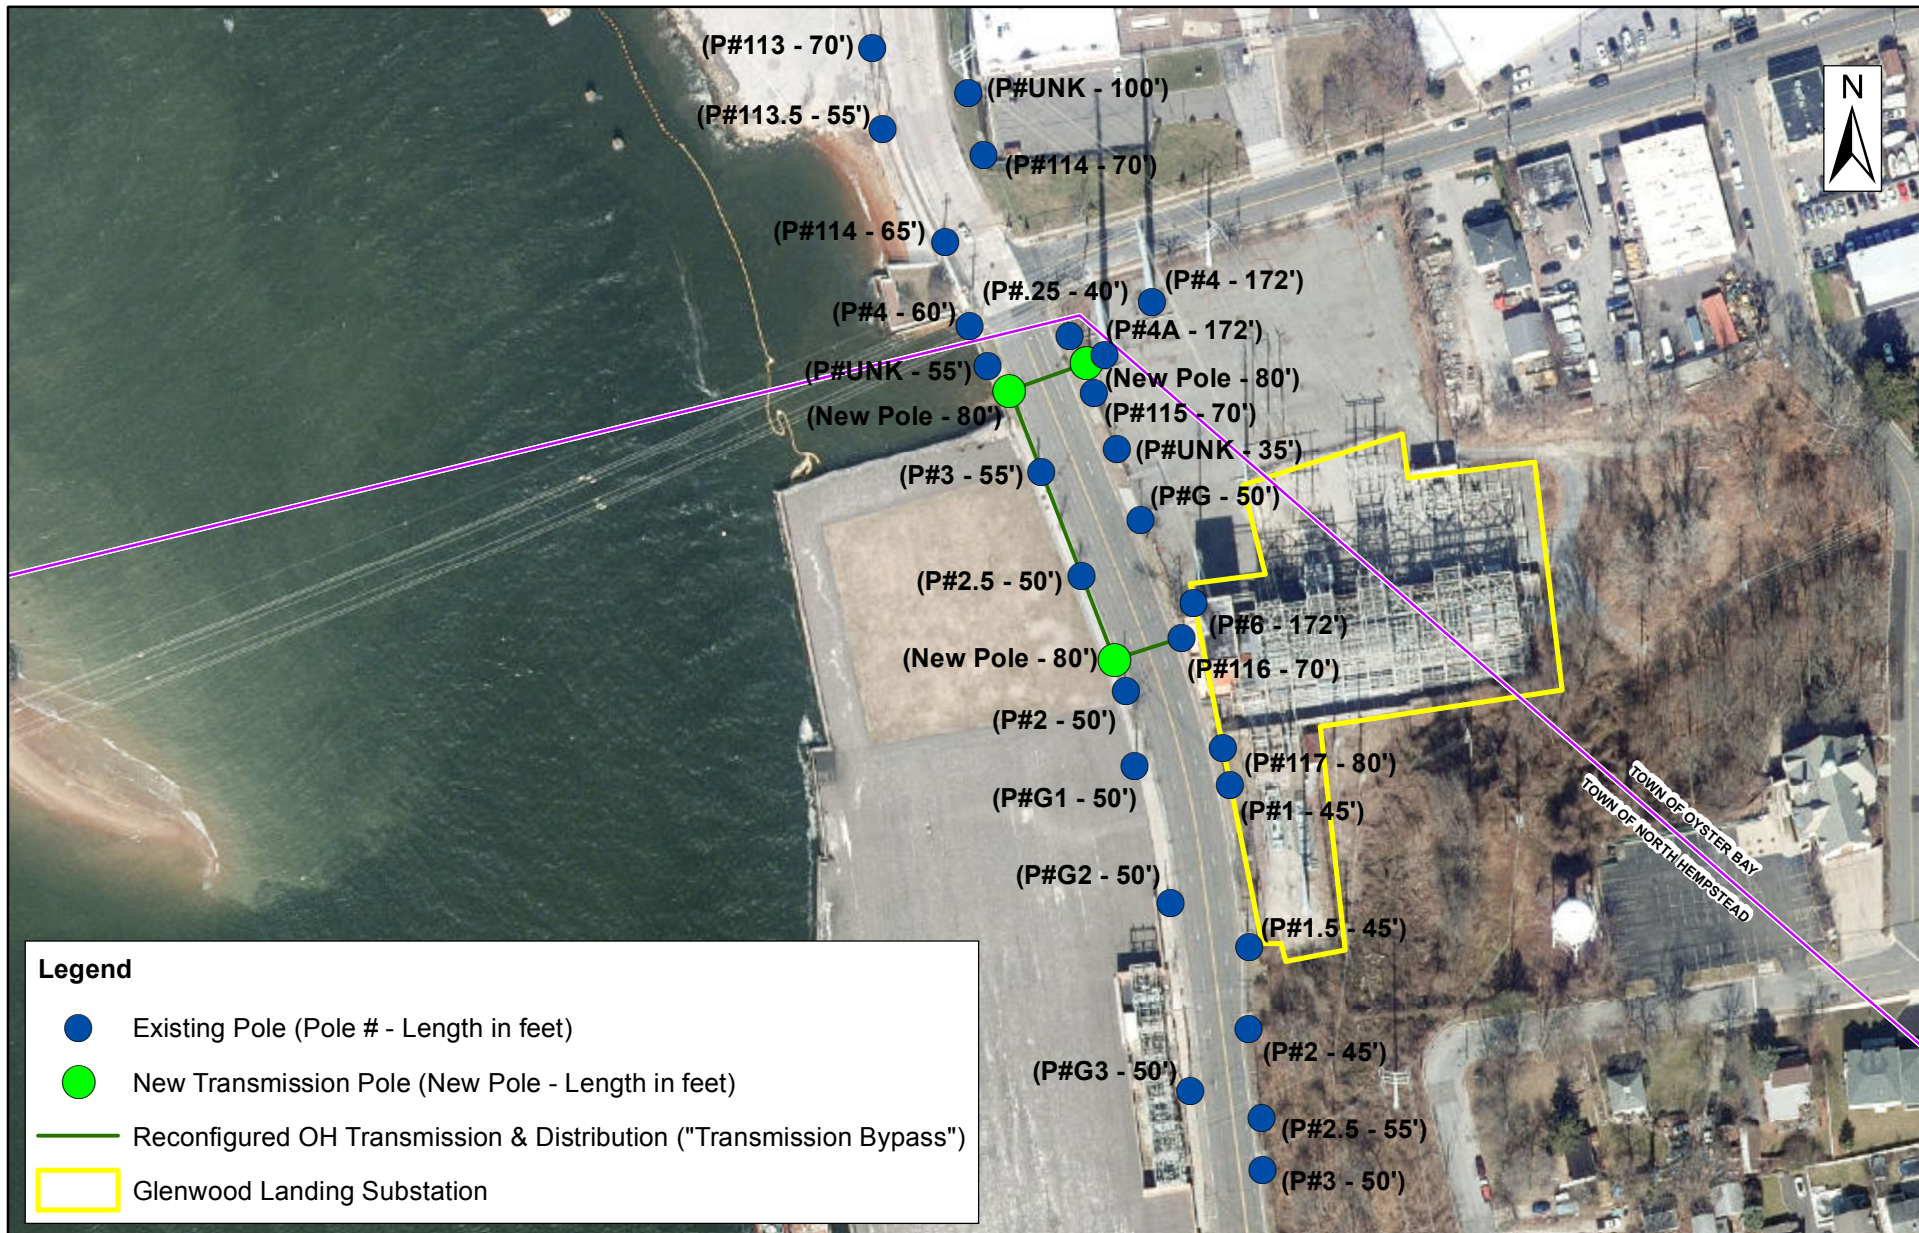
(P#113 - 70')
(P#UNK - 100')
(P#113.5 - 55')
(P#114 - 70')
(P#114 - 65')
(P#4 - 172')
(P#.25 - 40')
(P#4 - 60')
(P#4A - 172')
(P#UNK - 55')
(New Pole - 80')
(New Pole - 80')
(P#115 - 70')
(P#UNK - 35')
(P#3 - 55')
(P#G - 50')
(P#2.5 - 50')
(P#6 - 172')
(New Pole - 80')
(P#116 - 70')
(P#2 - 50')
(P#117 - 80')
(P#G1 - 50')
(P#1 - 45')
(P#G2 - 50')
(P#1.5 - 45')
(P#2 - 45')
(P#G3 - 50')
(P#2.5 - 55')
(P#3 - 50')

N

TOWN OF OYSTER BAY
TOWN OF NORTH HEMPSTEAD

Legend
Existing Pole (Pole # - Length in feet)
New Transmission Pole (New Pole - Length in feet)
Reconfigured OH Transmission & Distribution ("Transmission Bypass")
Glenwood Landing Substation